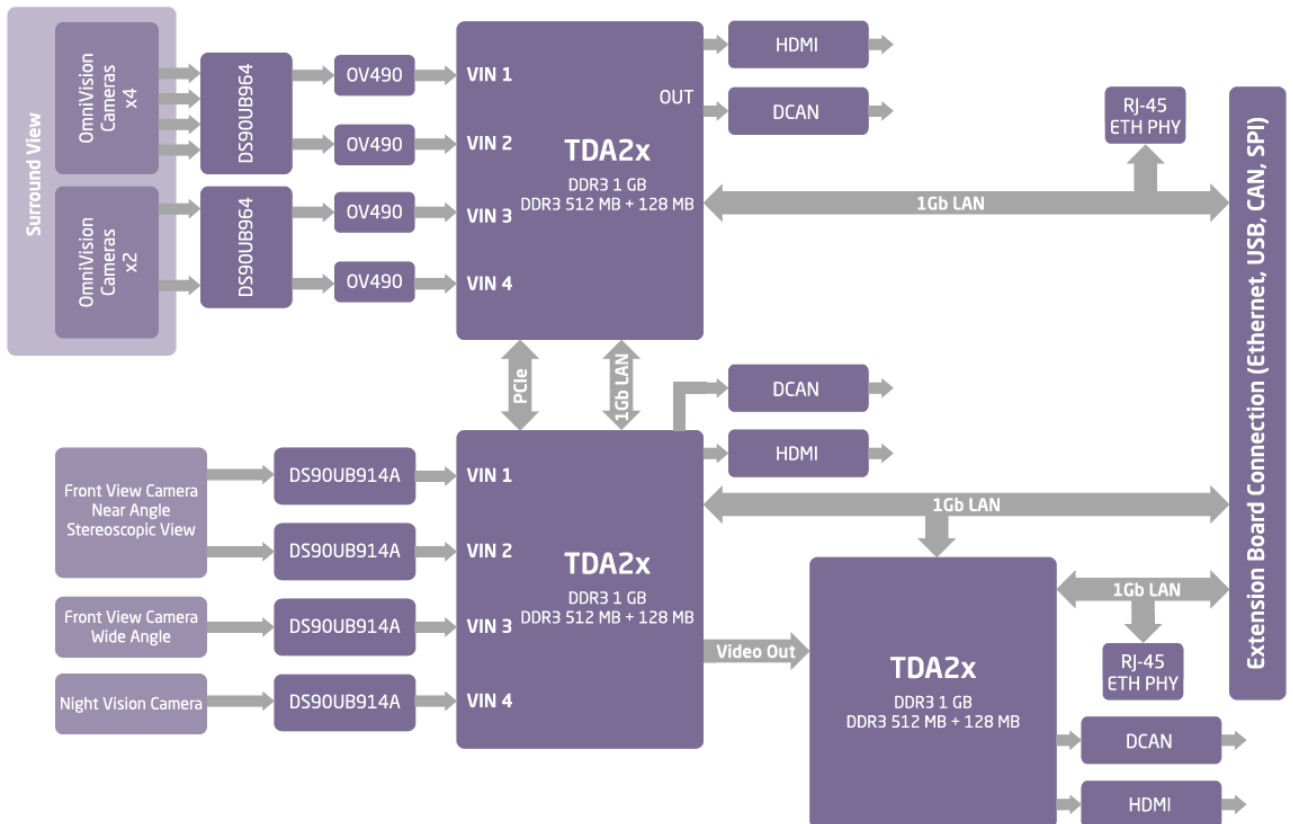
Surround View

OmniVision Cameras x4

OmniVision Cameras x2

DS90UB964

DS90UB964

OV490

OV490

OV490

OV490

VIN 1

VIN 2

VIN 3

VIN 4

OUT

TDA2x
DDR3 1 GB
DDR3 512 MB + 128 MB

HDMI

DCAN

RJ-45
ETH PHY

1Gb LAN

Extension Board Connection (Ethernet, USB, CAN, SPI)

PCIe

1Gb LAN

DCAN

HDMI

Front View Camera
Near Angle
Stereoscopic View

Front View Camera
Wide Angle

Night Vision Camera

DS90UB914A

DS90UB914A

DS90UB914A

DS90UB914A

VIN 1

VIN 2

VIN 3

VIN 4

TDA2x
DDR3 1 GB
DDR3 512 MB + 128 MB

1Gb LAN

Video Out

TDA2x
DDR3 1 GB
DDR3 512 MB + 128 MB

1Gb LAN

RJ-45
ETH PHY

DCAN

HDMI